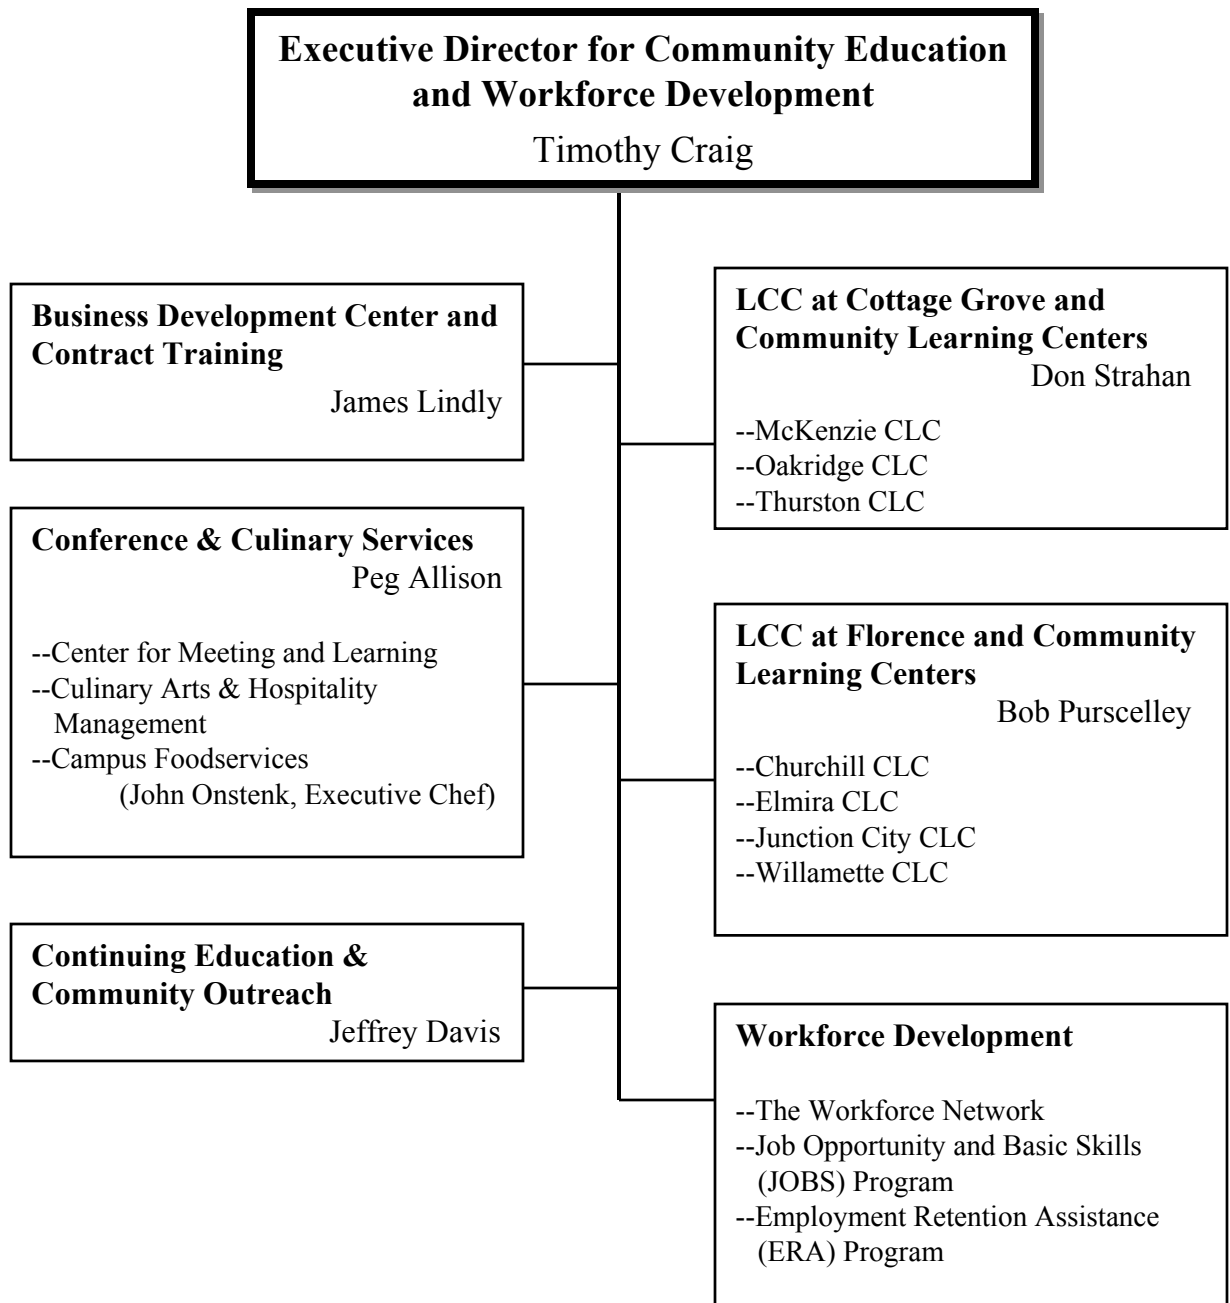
Executive Director for Community Education and Workforce Development
Timothy Craig

Business Development Center and Contract Training
James Lindly

Conference & Culinary Services
Peg Allison

--Center for Meeting and Learning
--Culinary Arts & Hospitality Management
--Campus Foodservices
(John Onstenk, Executive Chef)

Continuing Education & Community Outreach
Jeffrey Davis

LCC at Cottage Grove and Community Learning Centers
Don Strahan

--McKenzie CLC
--Oakridge CLC
--Thurston CLC

LCC at Florence and Community Learning Centers
Bob Purscelley

--Churchill CLC
--Elmira CLC
--Junction City CLC
--Willamette CLC

Workforce Development

--The Workforce Network
--Job Opportunity and Basic Skills (JOBS) Program
--Employment Retention Assistance (ERA) Program